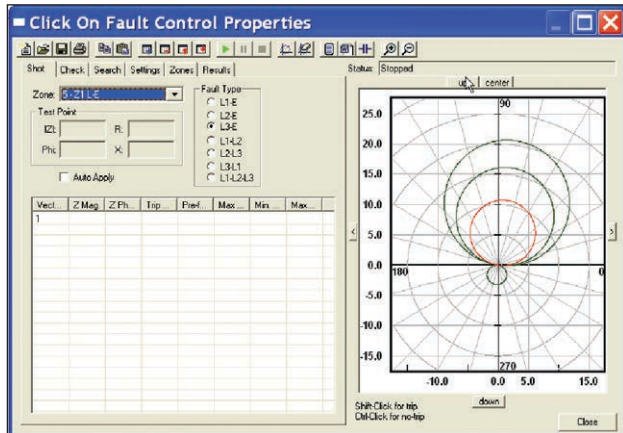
Click On Fault Control Properties

Shot | Check | Search | Settings | Zones | Results

Status: Stopped

Zone: Z-Z1 L-E

Test Point

|Z|:

R:

Phi:

X:

Auto Apply

Fault Type

L1-E

L2-E

L3-E

L1-L2

L2-L3

L3-L1

L1-L2-L3

| Vect... | Z Mag | Z Ph... | Trip ... | Pre-f... | Max ... | Min ... | Max... |
|---|---|---|---|---|---|---|---|
| 1 | | | | | | | |

up | center

90

25.0

20.0

15.0

10.0

5.0

0.0

180

0

-5.0

-10.0

-15.0

270

-10.0

0.0

5.0

15.0

down

Shift-Click for trip
Ctrl-Click for no-trip

Close